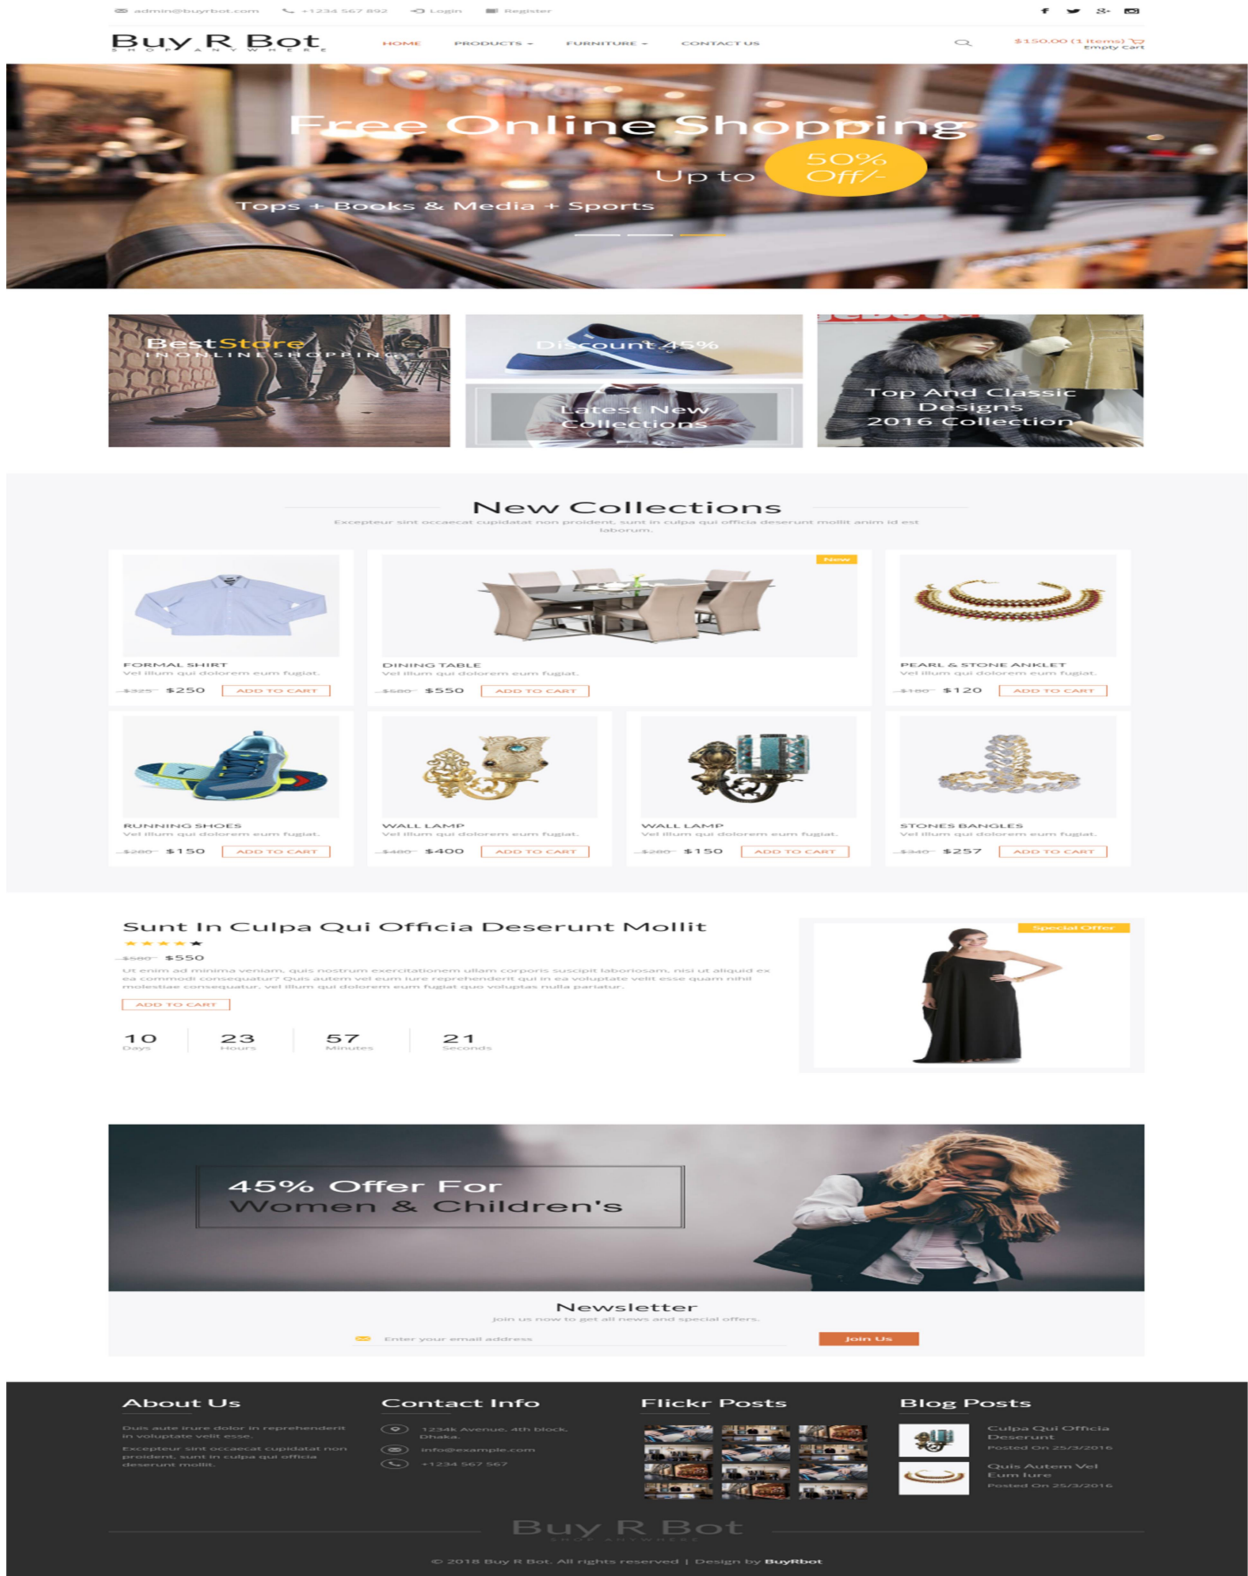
admin@buyrbot.com +1234 567 892 Login Register

Buy R Bot
SHOP ANYWHERE

HOME PRODUCTS FURNITURE CONTACT US

$150.00 (1 items)
Empty Cart

Free Online Shopping
Up to 50% Off/-
Tops + Books & Media + Sports

Best Store
IN ONLINE SHOPPING

Discount 45%

Latest New Collections

Top And Classic Designs 2016 Collection

New Collections
Excepteur sint occaecat cupidatat non proident, sunt in culpa qui officia deserunt mollit anim id est laborum.

FORMAL SHIRT
Vel illum qui dolorem eum fugiat.
$325 $250 ADD TO CART

New
DINING TABLE
Vel illum qui dolorem eum fugiat.
$580 $550 ADD TO CART

PEARL & STONE ANKLET
Vel illum qui dolorem eum fugiat.
$180 $120 ADD TO CART

RUNNING SHOES
Vel illum qui dolorem eum fugiat.
$200 $150 ADD TO CART

WALL LAMP
Vel illum qui dolorem eum fugiat.
$480 $400 ADD TO CART

WALL LAMP
Vel illum qui dolorem eum fugiat.
$200 $150 ADD TO CART

STONES BANGLES
Vel illum qui dolorem eum fugiat.
$340 $257 ADD TO CART

Sunt In Culpa Qui Officia Deserunt Mollit
$580 $550
Ut enim ad minima veniam, quis nostrum exercitationem ullam corporis suscipit laboriosam, nisi ut aliquid ex ea commodi consequatur? Quis autem vel eum iure reprehenderit qui in ea voluptate velit esse quam nihil molestiae consequatur, vel illum qui dolorem eum fugiat quo voluptas nulla pariatur.
ADD TO CART

10 Days 23 Hours 57 Minutes 21 Seconds

Special Offer

45% Offer For Women & Children's

Newsletter
Join us now to get all news and special offers.
Enter your email address
Join Us

About Us
Quis aute iure dolor in reprehenderit in voluptate velit esse.
Excepteur sint occaecat cupidatat non proident, sunt in culpa qui officia deserunt mollit.

Contact Info
1234k Avenue, 4th block, Dhaka.
info@example.com
+1234 567 567

Flickr Posts

Blog Posts
Culpa Qui Officia Deserunt
Posted On 25/3/2016
Quis Autem Vel Eum Iure
Posted On 25/3/2016

Buy R Bot
SHOP ANYWHERE

© 2018 Buy R Bot. All rights reserved | Design by BuyRbot